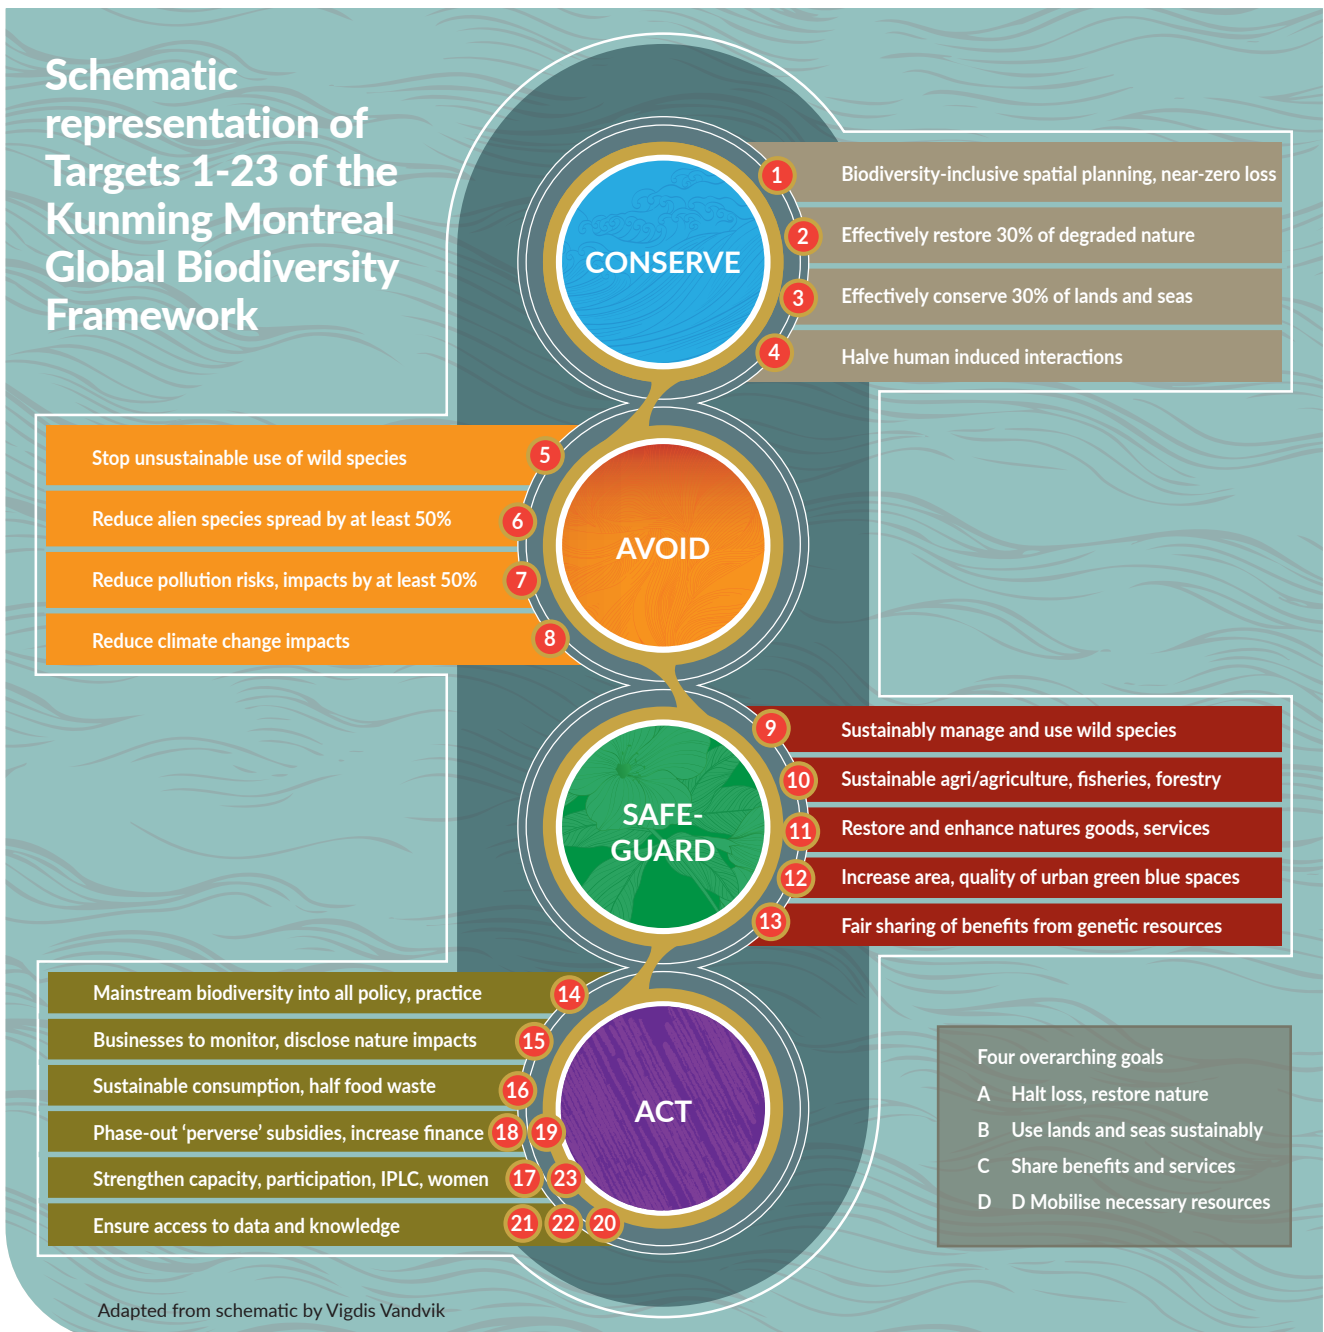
Schematic representation of Targets 1-23 of the Kunming Montreal Global Biodiversity Framework

CONSERVE

1 Biodiversity-inclusive spatial planning, near-zero loss

2 Effectively restore 30% of degraded nature

3 Effectively conserve 30% of lands and seas

4 Halve human induced interactions

AVOID

Stop unsustainable use of wild species 5

Reduce alien species spread by at least 50% 6

Reduce pollution risks, impacts by at least 50% 7

Reduce climate change impacts 8

SAFE-GUARD

9 Sustainably manage and use wild species

10 Sustainable agri/agriculture, fisheries, forestry

11 Restore and enhance natures goods, services

12 Increase area, quality of urban green blue spaces

13 Fair sharing of benefits from genetic resources

ACT

Mainstream biodiversity into all policy, practice 14

Businesses to monitor, disclose nature impacts 15

Sustainable consumption, half food waste 16

Phase-out ‘perverse’ subsidies, increase finance 18 19

Strengthen capacity, participation, IPLC, women 17 23

Ensure access to data and knowledge 21 22 20

Four overarching goals

A Halt loss, restore nature

B Use lands and seas sustainably

C Share benefits and services

D D Mobilise necessary resources

Adapted from schematic by Vigdis Vandvik